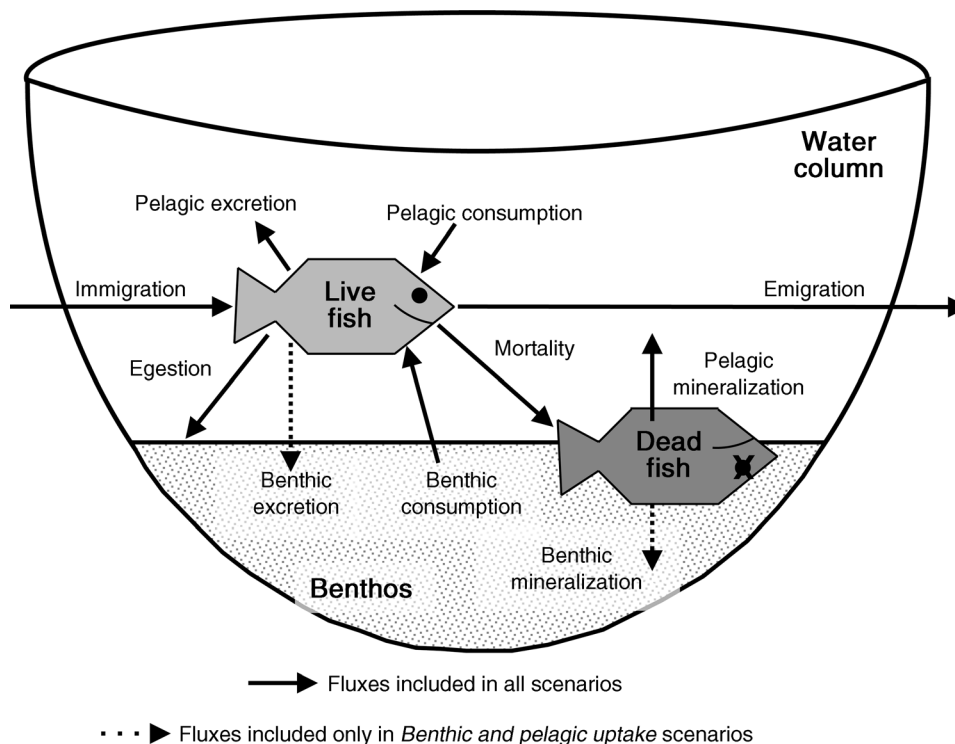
Water column

Pelagic excretion

Pelagic consumption

Immigration

Live fish

Emigration

Egestion

Mortality

Pelagic mineralization

Dead fish

Benthic excretion

Benthic consumption

Benthic mineralization

Benthos

Fluxes included in all scenarios

Fluxes included only in *Benthic and pelagic uptake* scenarios